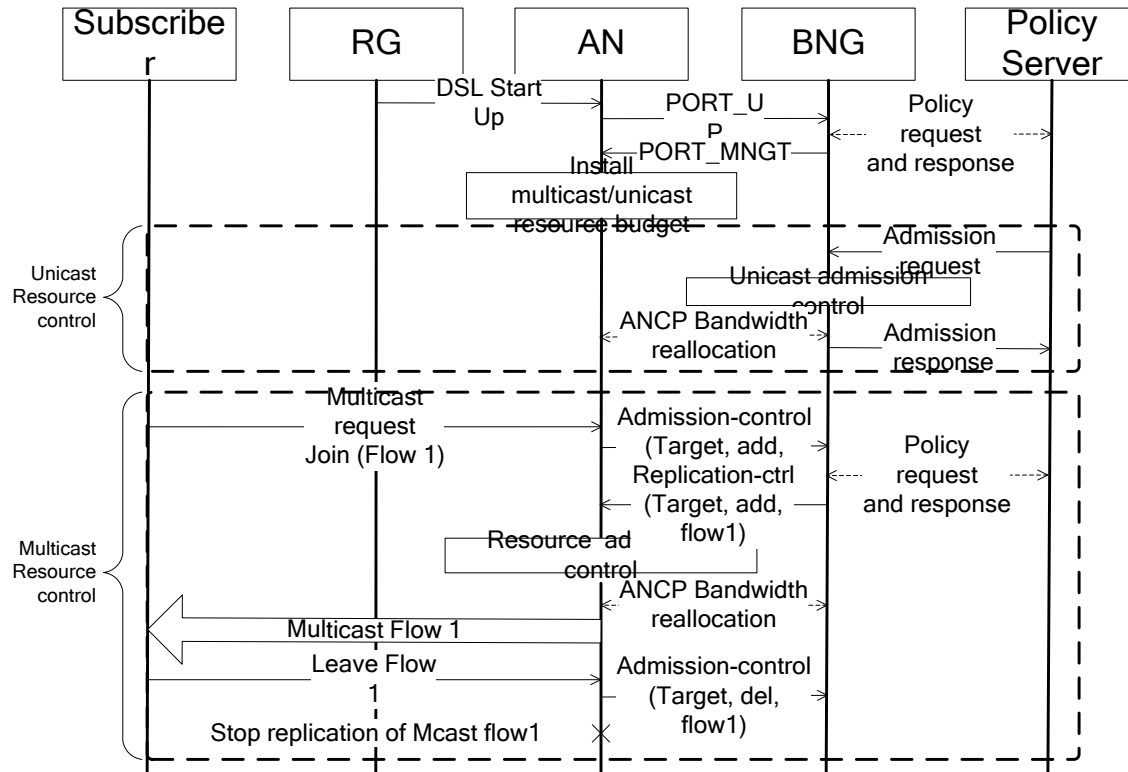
Subscribe r

RG

AN

BNG

Policy Server

DSL Start Up

PORT_U P

Policy request and response

PORT_MNGT

Install multicast/unicast resource budget

Unicast Resource control

Admission request

Unicast admission control

ANCP Bandwidth reallocation

Admission response

Multicast Resource control

Multicast request Join (Flow 1)

Admission-control (Target, add, Replication-ctrl (Target, add, flow1)

Policy request and response

Resource ad control

ANCP Bandwidth reallocation

Multicast Flow 1

Leave Flow 1

Admission-control (Target, del, flow1)

Stop replication of Mcast flow1